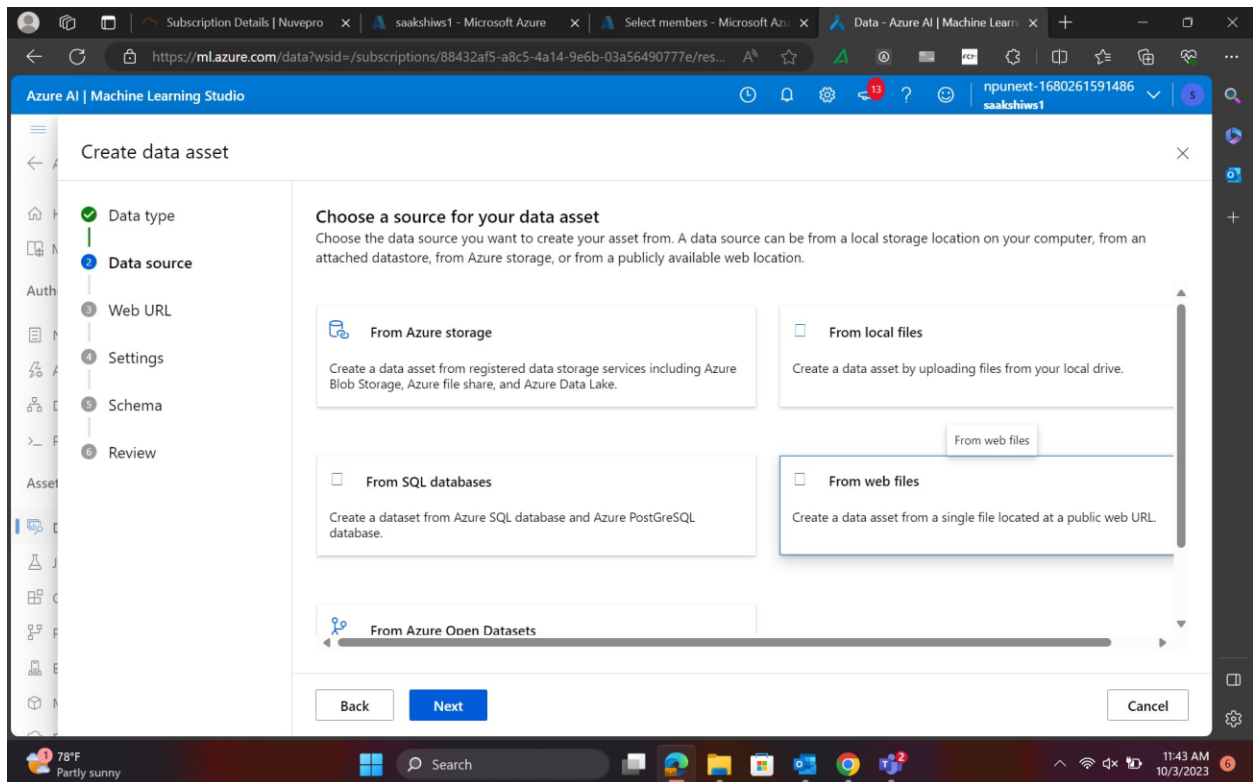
Subscription Details | Nuvepro
saakshiws1 - Microsoft Azure
Select members - Microsoft Azu
Data - Azure AI | Machine Learn

https://ml.azure.com/data?wsid=/subscriptions/88432af5-a8c5-4a14-9e6b-03a56490777e/res...

Azure AI | Machine Learning Studio

13

npunext-1680261591486
saakshiws1

S

Create data asset

Data type

2 Data source

3 Web URL

4 Settings

5 Schema

6 Review

Choose a source for your data asset

Choose the data source you want to create your asset from. A data source can be from a local storage location on your computer, from an attached datastore, from Azure storage, or from a publicly available web location.

From Azure storage

Create a data asset from registered data storage services including Azure Blob Storage, Azure file share, and Azure Data Lake.

From local files

Create a data asset by uploading files from your local drive.

From web files

From SQL databases

Create a dataset from Azure SQL database and Azure PostGreSQL database.

From web files

Create a data asset from a single file located at a public web URL.

From Azure Open Datasets

Back

Next

Cancel

78°F
Partly sunny

Search

11:43 AM
10/3/2023

6